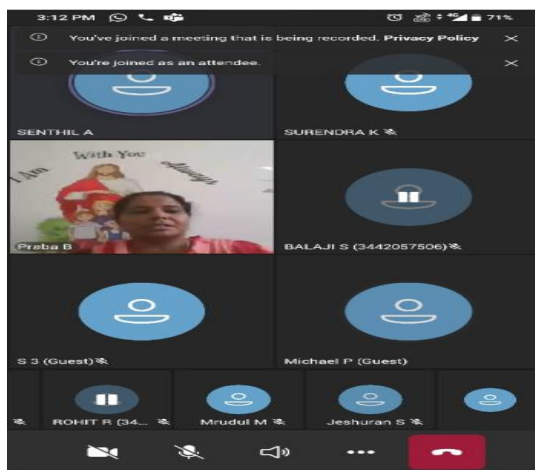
3:12 PM

71%

You've joined a meeting that is being recorded. Privacy Policy

You're joined as an attendee.

SENTHIL A

SURENDRA K

I Am With You Always

Praba B

BALAJI S (3442057506)

S 3 (Guest)

Michael P (Guest)

ROHIT R (34...

Mrudul M

Jeshuran S